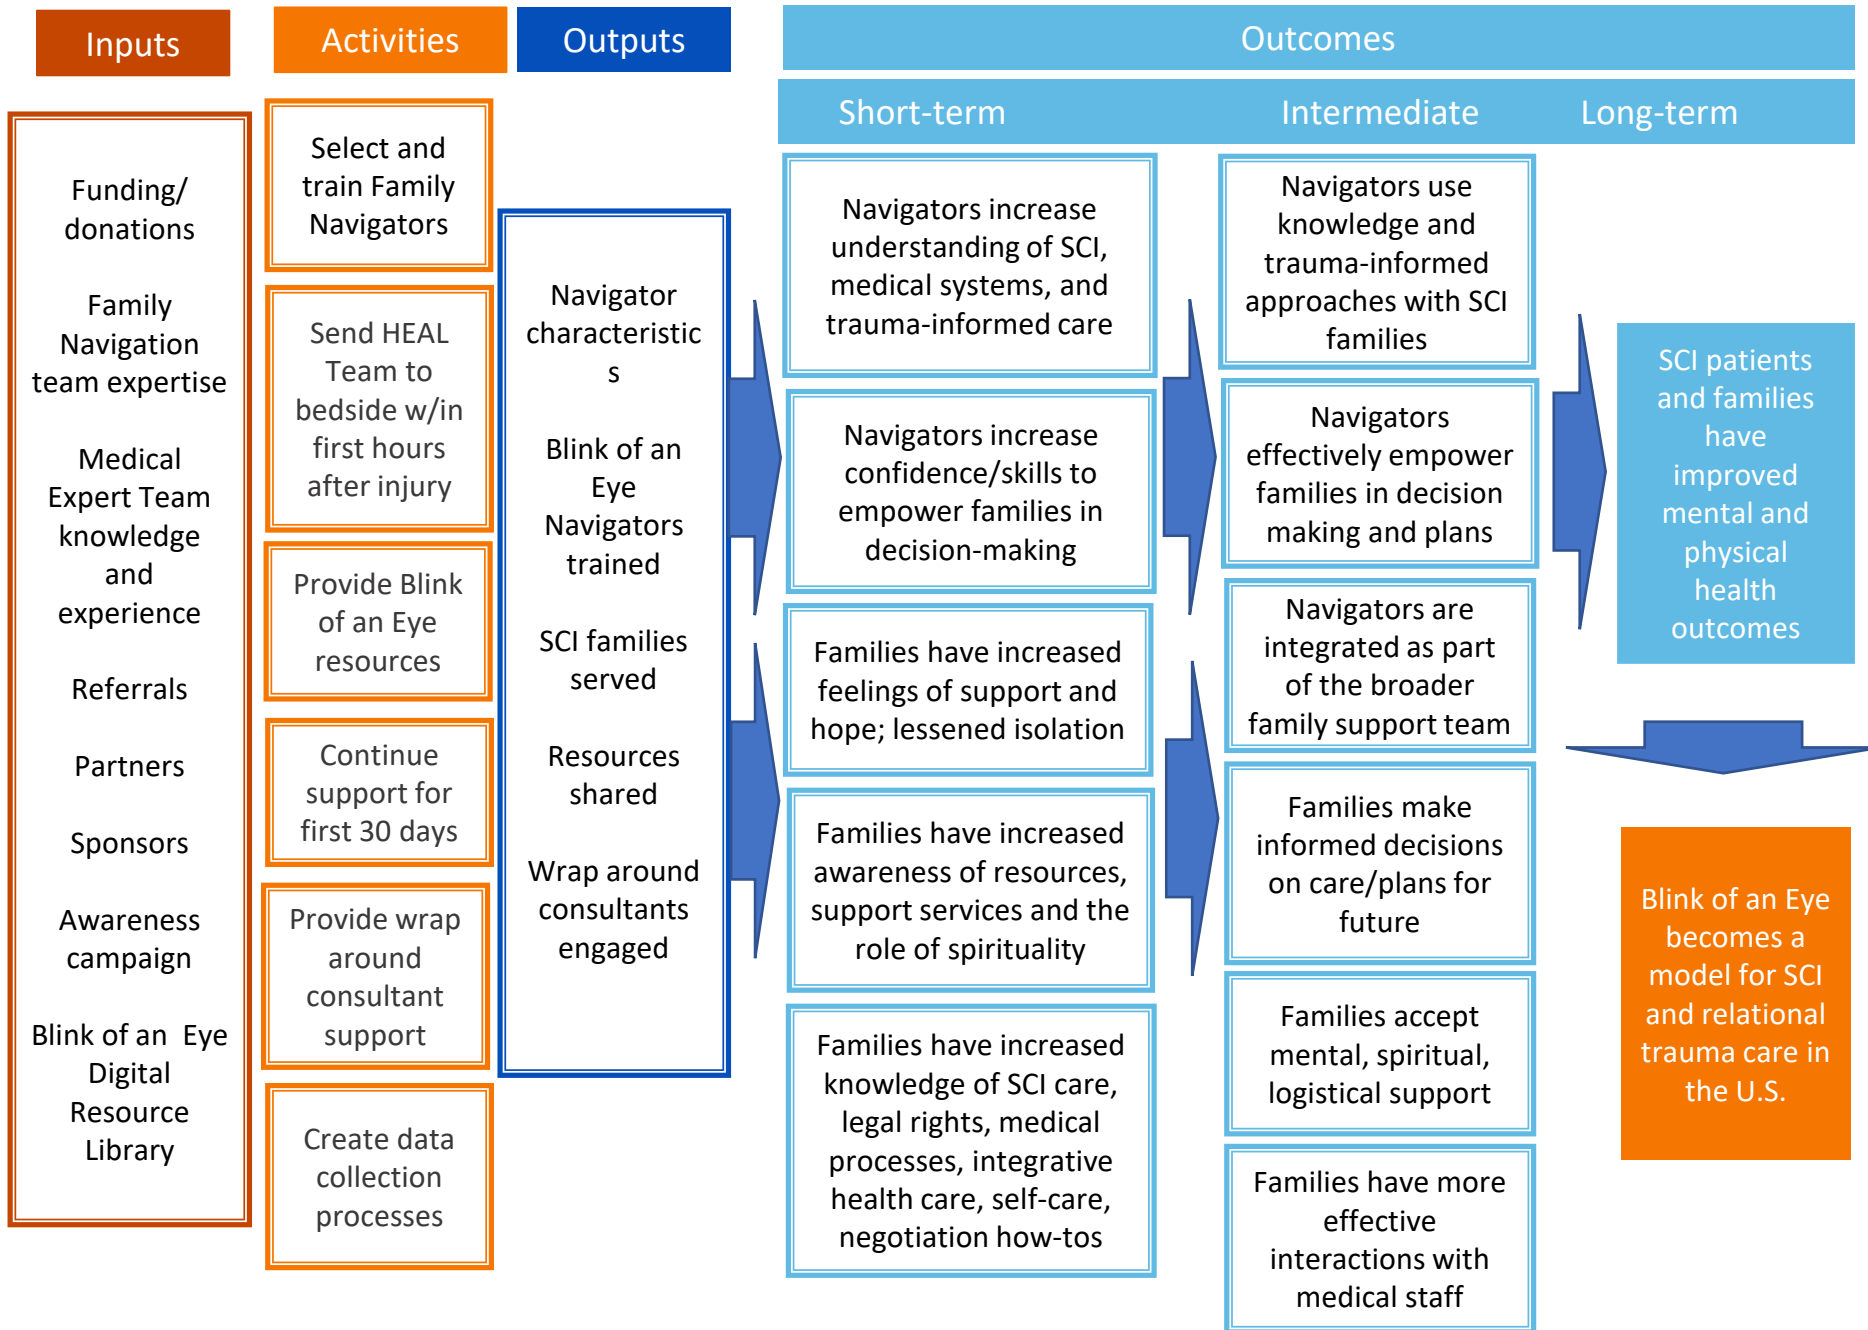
Inputs

Activities

Outputs

Outcomes

Short-term

Intermediate

Long-term

Funding/ donations

Family Navigation team expertise

Medical Expert Team knowledge and experience

Referrals

Partners

Sponsors

Awareness campaign

Blink of an Eye Digital Resource Library

Select and train Family Navigators

Send HEAL Team to bedside w/in first hours after injury

Provide Blink of an Eye resources

Continue support for first 30 days

Provide wrap around consultant support

Create data collection processes

Navigator characteristic s

Blink of an Eye Navigators trained

SCI families served

Resources shared

Wrap around consultants engaged

Navigators increase understanding of SCI, medical systems, and trauma-informed care

Navigators increase confidence/skills to empower families in decision-making

Families have increased feelings of support and hope; lessened isolation

Families have increased awareness of resources, support services and the role of spirituality

Families have increased knowledge of SCI care, legal rights, medical processes, integrative health care, self-care, negotiation how-tos

Navigators use knowledge and trauma-informed approaches with SCI families

Navigators effectively empower families in decision making and plans

Navigators are integrated as part of the broader family support team

Families make informed decisions on care/plans for future

Families accept mental, spiritual, logistical support

Families have more effective interactions with medical staff

SCI patients and families have improved mental and physical health outcomes

Blink of an Eye becomes a model for SCI and relational trauma care in the U.S.